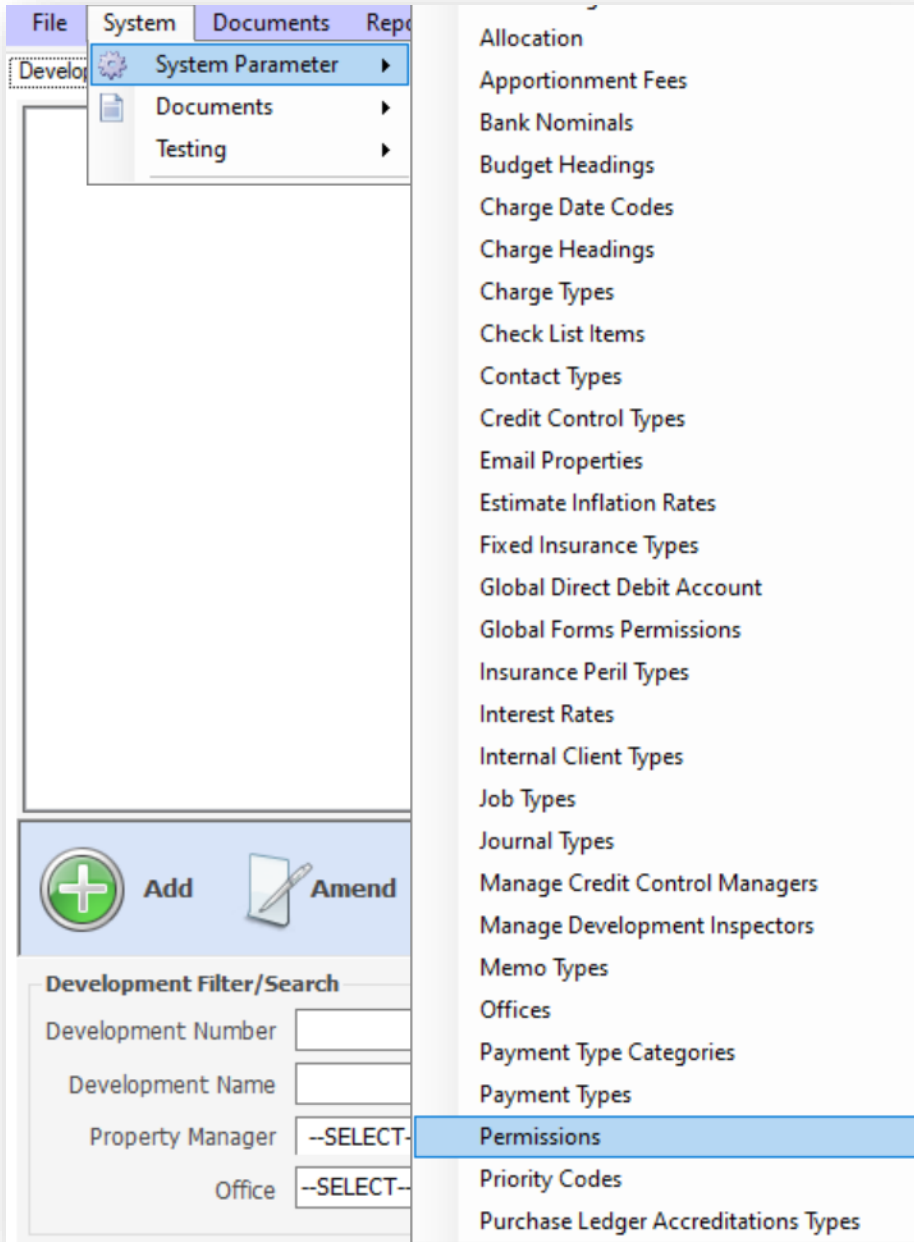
File System Documents Repo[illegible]

Develo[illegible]

System Parameter
Documents
Testing

Add
Amend

Development Filter/Search
Development Number
Development Name
Property Manager --SELECT-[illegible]
Office --SELECT--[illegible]

Allocation
Apportionment Fees
Bank Nominals
Budget Headings
Charge Date Codes
Charge Headings
Charge Types
Check List Items
Contact Types
Credit Control Types
Email Properties
Estimate Inflation Rates
Fixed Insurance Types
Global Direct Debit Account
Global Forms Permissions
Insurance Peril Types
Interest Rates
Internal Client Types
Job Types
Journal Types
Manage Credit Control Managers
Manage Development Inspectors
Memo Types
Offices
Payment Type Categories
Payment Types
Permissions
Priority Codes
Purchase Ledger Accreditations Types